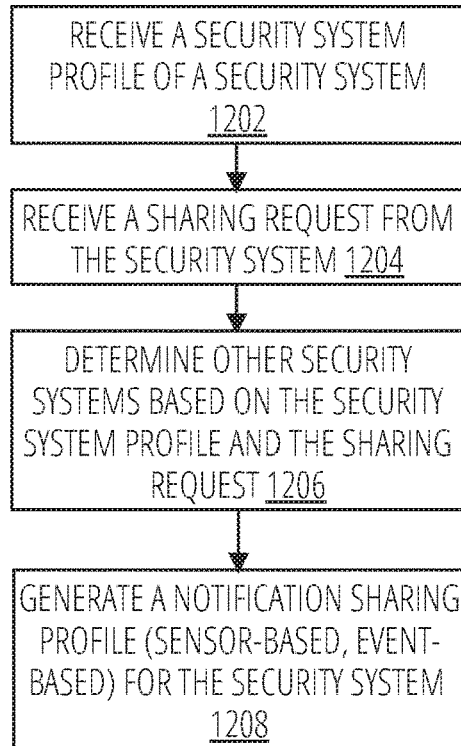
RECEIVE A SECURITY SYSTEM PROFILE OF A SECURITY SYSTEM 1202

RECEIVE A SHARING REQUEST FROM THE SECURITY SYSTEM 1204

DETERMINE OTHER SECURITY SYSTEMS BASED ON THE SECURITY SYSTEM PROFILE AND THE SHARING REQUEST 1206

GENERATE A NOTIFICATION SHARING PROFILE (SENSOR-BASED, EVENT-BASED) FOR THE SECURITY SYSTEM 1208